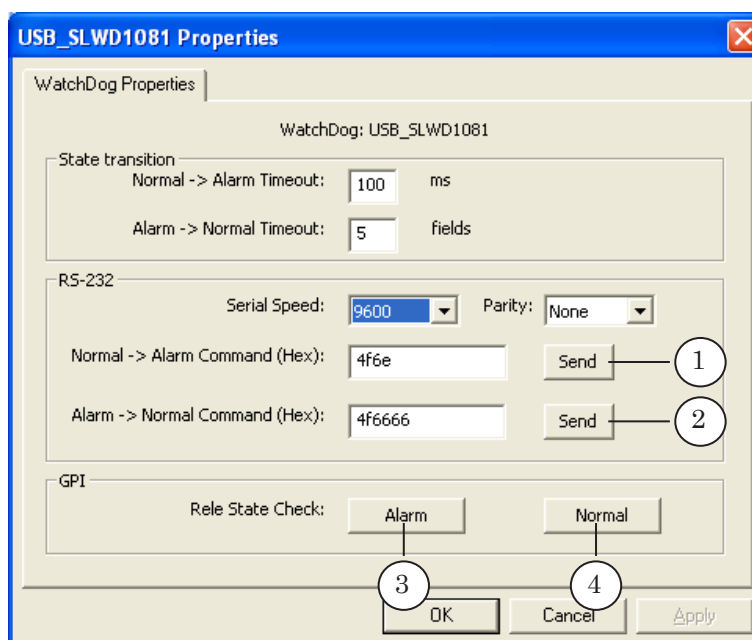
USB_SLWD1081 Properties

WatchDog Properties

WatchDog: USB_SLWD1081

State transition

Normal -> Alarm Timeout: 100 ms

Alarm -> Normal Timeout: 5 fields

RS-232

Serial Speed: 9600 Parity: None

Normal -> Alarm Command (Hex): 4f6e Send

Alarm -> Normal Command (Hex): 4f6666 Send

1

2

GPI

Rele State Check: Alarm Normal

3

4

OK Cancel Apply